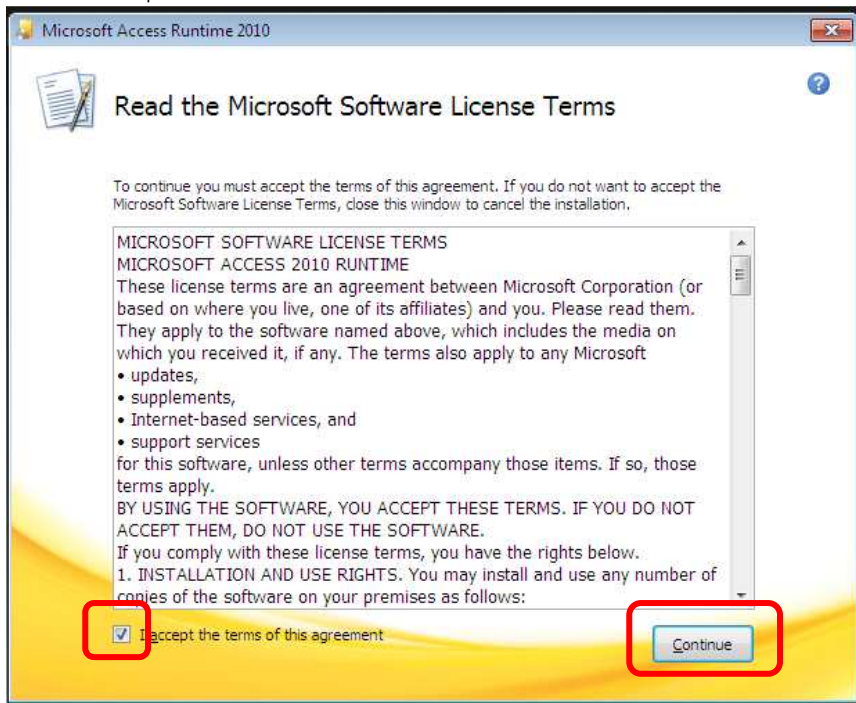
Microsoft Access Runtime 2010

Read the Microsoft Software License Terms

To continue you must accept the terms of this agreement. If you do not want to accept the Microsoft Software License Terms, close this window to cancel the installation.

MICROSOFT SOFTWARE LICENSE TERMS
MICROSOFT ACCESS 2010 RUNTIME
These license terms are an agreement between Microsoft Corporation (or based on where you live, one of its affiliates) and you. Please read them. They apply to the software named above, which includes the media on which you received it, if any. The terms also apply to any Microsoft
• updates,
• supplements,
• Internet-based services, and
• support services
for this software, unless other terms accompany those items. If so, those terms apply.
BY USING THE SOFTWARE, YOU ACCEPT THESE TERMS. IF YOU DO NOT ACCEPT THEM, DO NOT USE THE SOFTWARE.
If you comply with these license terms, you have the rights below.
1. INSTALLATION AND USE RIGHTS. You may install and use any number of copies of the software on your premises as follows:

I accept the terms of this agreement

Continue